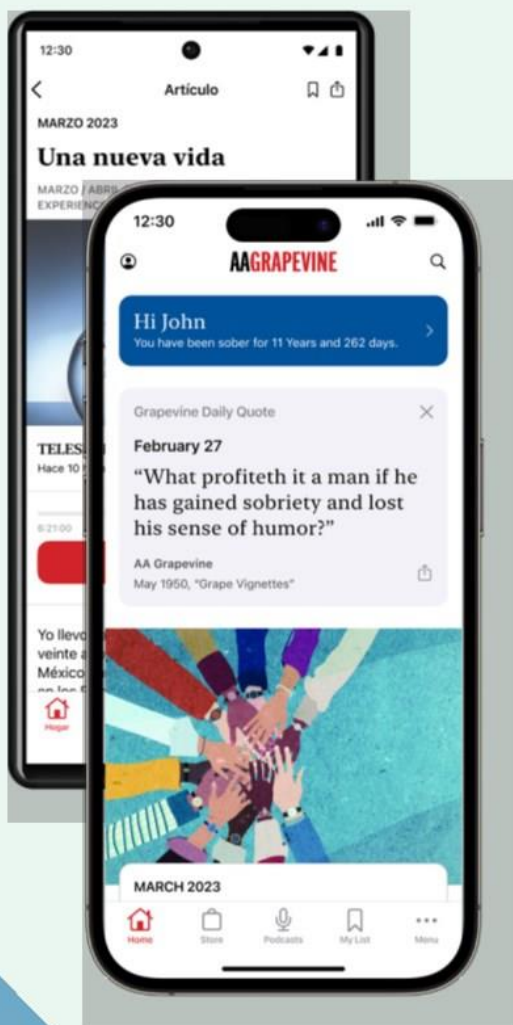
12:30

Artículo

MARZO 2023

Una nueva vida

MARZO / ABRI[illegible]
EXPERIENC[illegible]

TELES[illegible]
Hace 10 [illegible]

6:21:00

Yo llevo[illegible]
veinte a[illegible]
México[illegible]
en los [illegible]

Hogar

12:30

AAGRAPEVINE

Hi John
You have been sober for 11 Years and 262 days.

Grapevine Daily Quote

February 27

“What profiteth it a man if he has gained sobriety and lost his sense of humor?”

AA Grapevine
May 1950, "Grape Vignettes"

MARCH 2023

Home Store Podcasts My List Menu